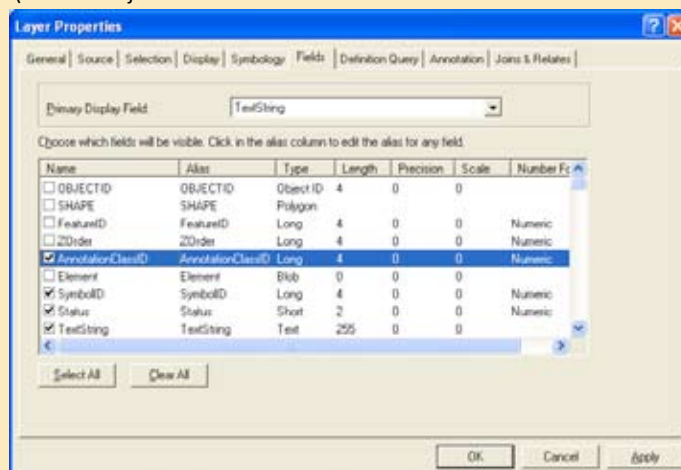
Layer Properties

General | Source | Selection | Display | Symbology | Fields | Definition Query | Annotation | Joins & Relates

Primary Display Field: TextString

Choose which fields will be visible. Click in the alias column to edit the alias for any field.

| Name | Alias | Type | Length | Precision | Scale | Number Fo |
|---|---|---|---|---|---|---|
| OBJECTID | OBJECTID | Object ID | 4 | 0 | 0 | |
| SHAPE | SHAPE | Polygon | | | | |
| FeatureID | FeatureID | Long | 4 | 0 | 0 | Numeric |
| ZOrder | ZOrder | Long | 4 | 0 | 0 | Numeric |
| AnnotationClassID | AnnotationClassID | Long | 4 | 0 | 0 | Numeric |
| Element | Element | Blob | 0 | 0 | 0 | |
| SymbolID | SymbolID | Long | 4 | 0 | 0 | Numeric |
| Status | Status | Short | 2 | 0 | 0 | Numeric |
| TextString | TextString | Text | 255 | 0 | 0 | |

Select All   Clear All

OK   Cancel   Apply